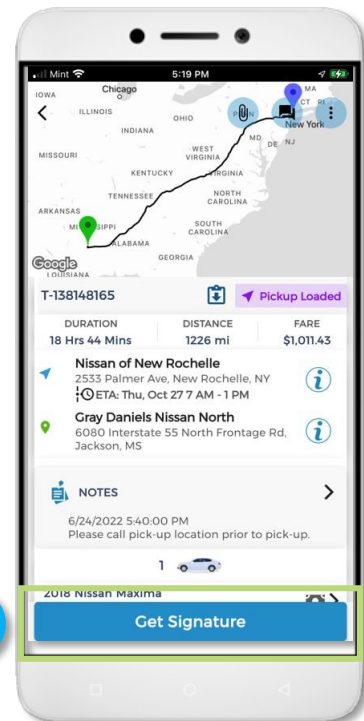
Mint 5:19 PM

IOWA Chicago ILLINOIS INDIANA OHIO MISSOURI KENTUCKY WEST VIRGINIA VIRGINIA TENNESSEE NORTH CAROLINA ARKANSAS MISSISSIPPI ALABAMA SOUTH CAROLINA GEORGIA LOUISIANA MD DE NJ CT MA RI New York

Google

T-138148165

Pickup Loaded

| DURATION | DISTANCE | FARE |
|---|---|---|
| 18 Hrs 44 Mins | 1226 mi | $1,011.43 |

Nissan of New Rochelle
2533 Palmer Ave, New Rochelle, NY
ETA: Thu, Oct 27 7 AM - 1 PM

Gray Daniels Nissan North
6080 Interstate 55 North Frontage Rd, Jackson, MS

NOTES

6/24/2022 5:40:00 PM
Please call pick-up location prior to pick-up.

1

2018 Nissan Maxima

Get Signature